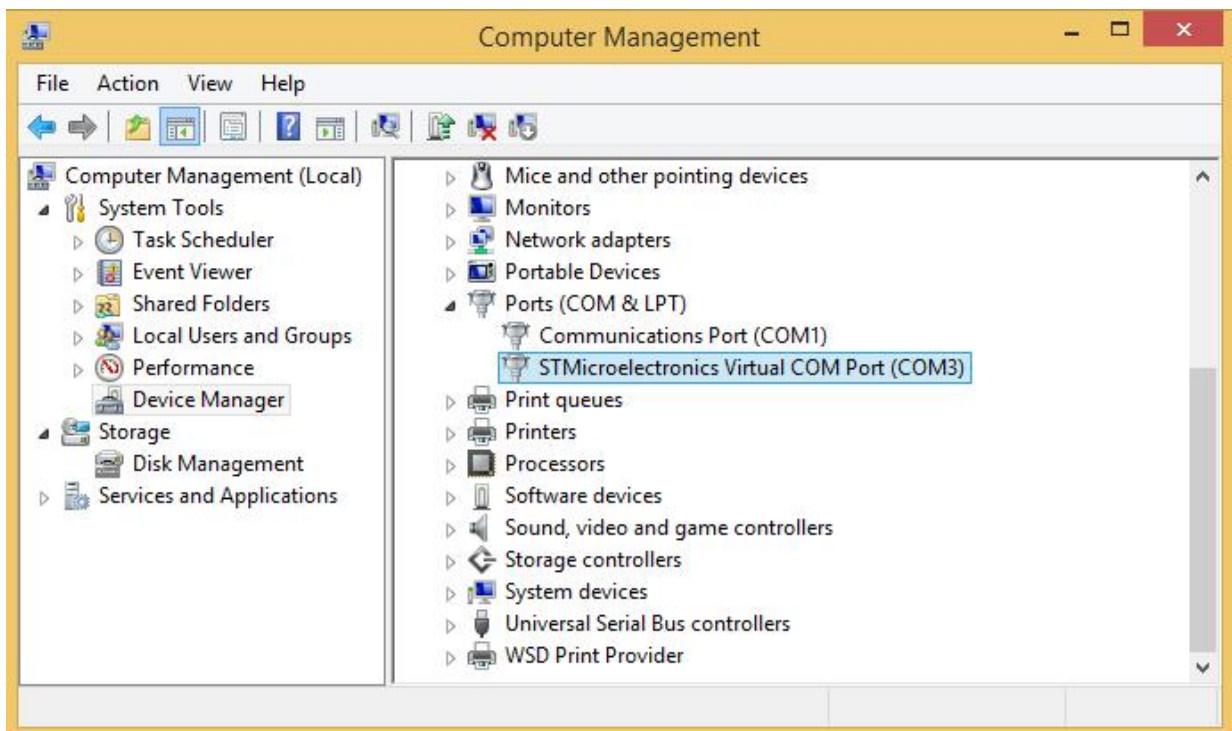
Computer Management

File Action View Help

Computer Management (Local)
System Tools
Task Scheduler
Event Viewer
Shared Folders
Local Users and Groups
Performance
Device Manager
Storage
Disk Management
Services and Applications

Mice and other pointing devices
Monitors
Network adapters
Portable Devices
Ports (COM & LPT)
Communications Port (COM1)
STMicroelectronics Virtual COM Port (COM3)
Print queues
Printers
Processors
Software devices
Sound, video and game controllers
Storage controllers
System devices
Universal Serial Bus controllers
WSD Print Provider